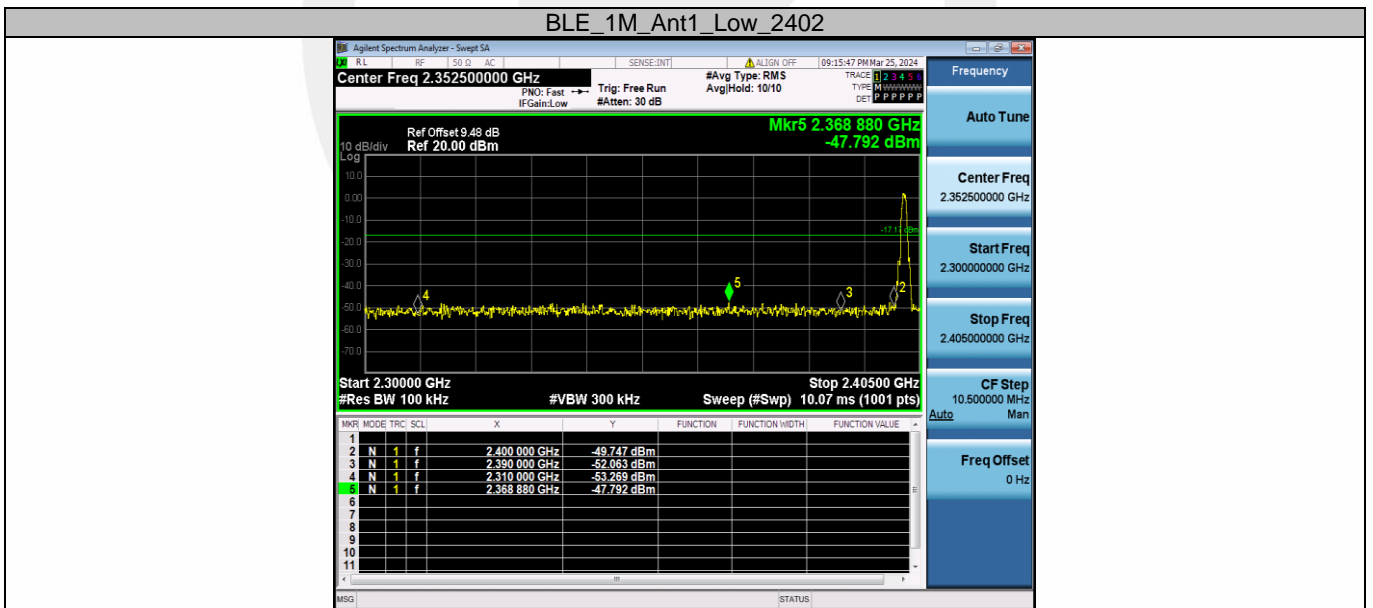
BLE_1M_Ant1_Low_2402

Agilent Spectrum Analyzer - Swept SA

RL RF 50 Ω AC SENSE:INT ALIGN OFF 09:15:47 PM Mar 25, 2024

Center Freq 2.352500000 GHz

PNO: Fast IFGain:Low Trig: Free Run #Atten: 30 dB #Avg Type: RMS Avg|Hold: 10/10

TRACE 1 2 3 4 5 6
TYPE M WWWWW
DET P P P P P P

Frequency

Ref Offset 9.48 dB
10 dB/div Ref 20.00 dBm
Log

Mkr5 2.368 880 GHz
-47.792 dBm

10.0
0.00
-10.0
-20.0
-30.0
-40.0
-50.0
-60.0
-70.0

-17.17 dBm

4 5 3 2

Start 2.30000 GHz Stop 2.40500 GHz
#Res BW 100 kHz #VBW 300 kHz Sweep (#Swp) 10.07 ms (1001 pts)

| MKR | MODE | TRC | SCL | X | Y | FUNCTION | FUNCTION WIDTH | FUNCTION VALUE |
|---|---|---|---|---|---|---|---|---|
| 1 | | | | | | | | |
| 2 | N | 1 | f | 2.400 000 GHz | -49.747 dBm | | | |
| 3 | N | 1 | f | 2.390 000 GHz | -52.063 dBm | | | |
| 4 | N | 1 | f | 2.310 000 GHz | -53.269 dBm | | | |
| 5 | N | 1 | f | 2.368 880 GHz | -47.792 dBm | | | |
| 6 | | | | | | | | |
| 7 | | | | | | | | |
| 8 | | | | | | | | |
| 9 | | | | | | | | |
| 10 | | | | | | | | |
| 11 | | | | | | | | |

Auto Tune

Center Freq
2.352500000 GHz

Start Freq
2.300000000 GHz

Stop Freq
2.405000000 GHz

CF Step
10.500000 MHz
Auto Man

Freq Offset
0 Hz

MSG STATUS